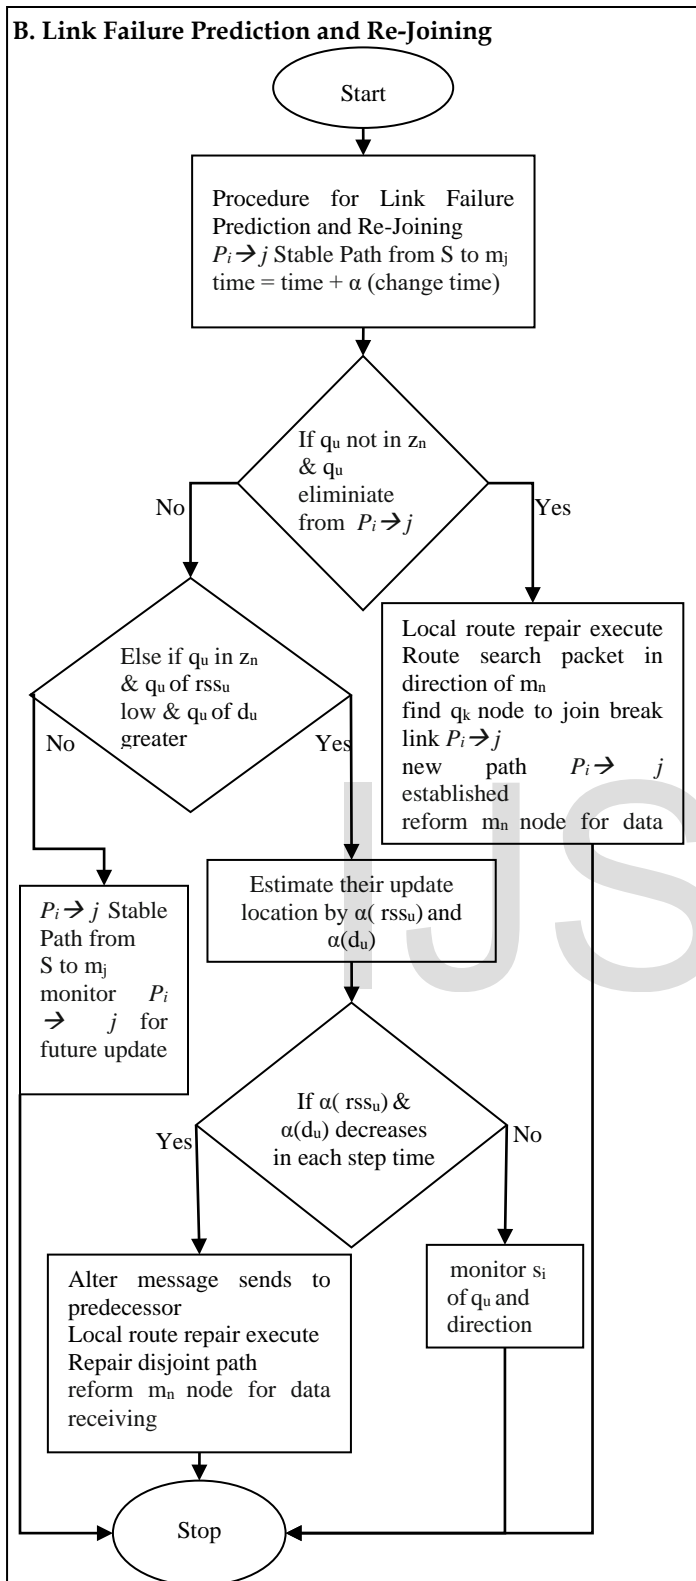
B. Link Failure Prediction and Re-Joining

Start

Procedure for Link Failure Prediction and Re-Joining
$P_i \rightarrow j$ Stable Path from S to $m_j$
time = time + α (change time)

If $q_u$ not in $z_n$ & $q_u$ eliminiate from $P_i \rightarrow j$

No

Yes

Local route repair execute
Route search packet in direction of $m_n$
find $q_k$ node to join break link $P_i \rightarrow j$
new path $P_i \rightarrow j$ established
reform $m_n$ node for data

Else if $q_u$ in $z_n$ & $q_u$ of $rss_u$ low & $q_u$ of $d_u$ greater

No

Yes

$P_i \rightarrow j$ Stable Path from S to $m_j$ monitor $P_i \rightarrow j$ for future update

Estimate their update location by α( $rss_u$) and α($d_u$)

If α( $rss_u$) & α($d_u$) decreases in each step time

Yes

No

Alter message sends to predecessor
Local route repair execute
Repair disjoint path
reform $m_n$ node for data receiving

monitor $s_i$ of $q_u$ and direction

Stop

IJS